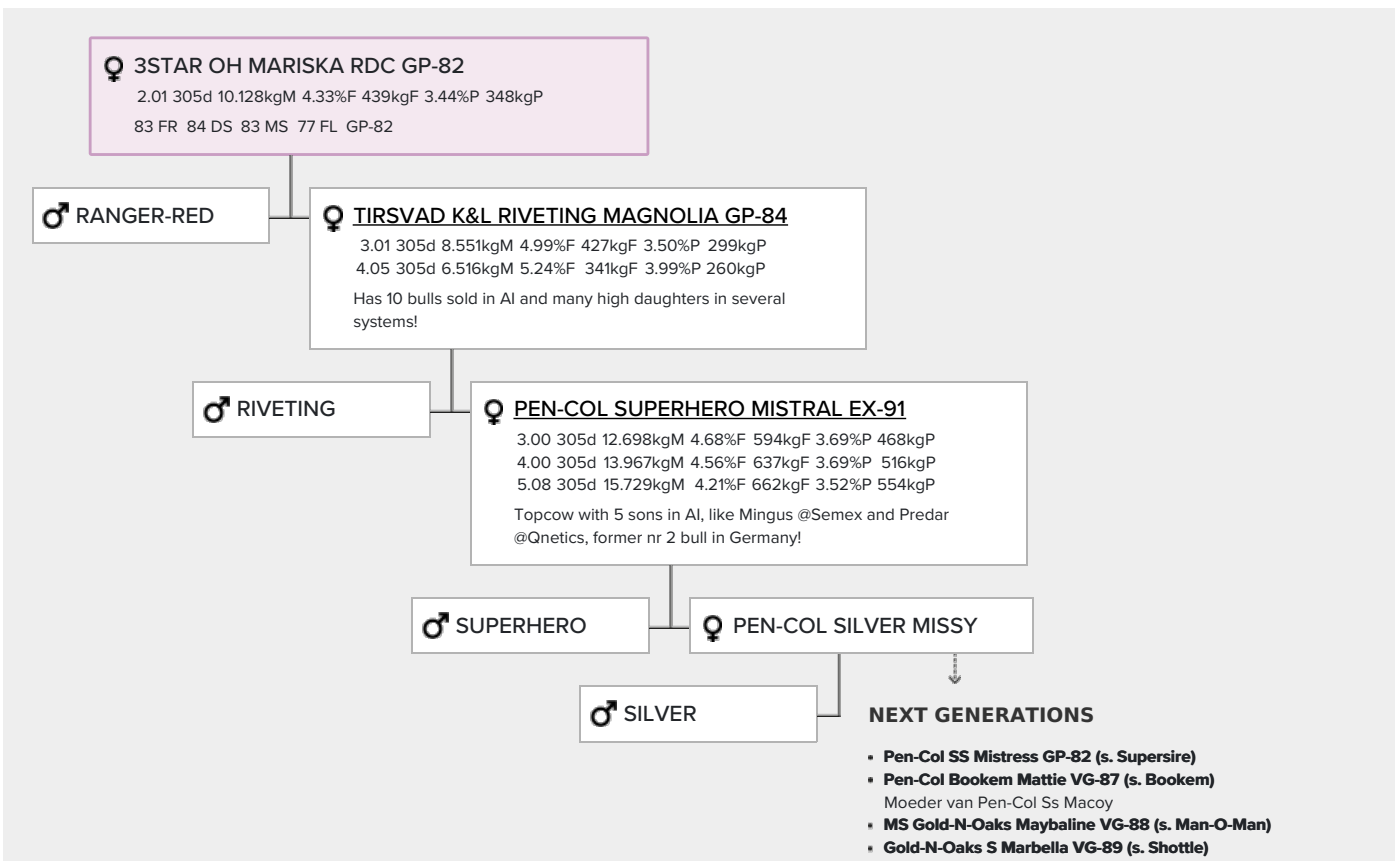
♀ 3STAR OH MARISKA RDC GP-82
2.01 305d 10.128kgM 4.33%F 439kgF 3.44%P 348kgP
83 FR 84 DS 83 MS 77 FL GP-82

♂ RANGER-RED

♀ TIRSVAD K&L RIVETING MAGNOLIA GP-84
3.01 305d 8.551kgM 4.99%F 427kgF 3.50%P 299kgP
4.05 305d 6.516kgM 5.24%F 341kgF 3.99%P 260kgP
Has 10 bulls sold in AI and many high daughters in several systems!

♂ RIVETING

♀ PEN-COL SUPERHERO MISTRAL EX-91
3.00 305d 12.698kgM 4.68%F 594kgF 3.69%P 468kgP
4.00 305d 13.967kgM 4.56%F 637kgF 3.69%P 516kgP
5.08 305d 15.729kgM 4.21%F 662kgF 3.52%P 554kgP
Topcow with 5 sons in AI, like Mingus @Semex and Predar @Qnetics, former nr 2 bull in Germany!

♂ SUPERHERO

♀ PEN-COL SILVER MISSY

♂ SILVER

NEXT GENERATIONS

- Pen-Col SS Mistress GP-82 (s. Supersire)
- Pen-Col Bookem Mattie VG-87 (s. Bookem)
Moeder van Pen-Col Ss Macoy
- MS Gold-N-Oaks Maybaline VG-88 (s. Man-O-Man)
- Gold-N-Oaks S Marbella VG-89 (s. Shottle)